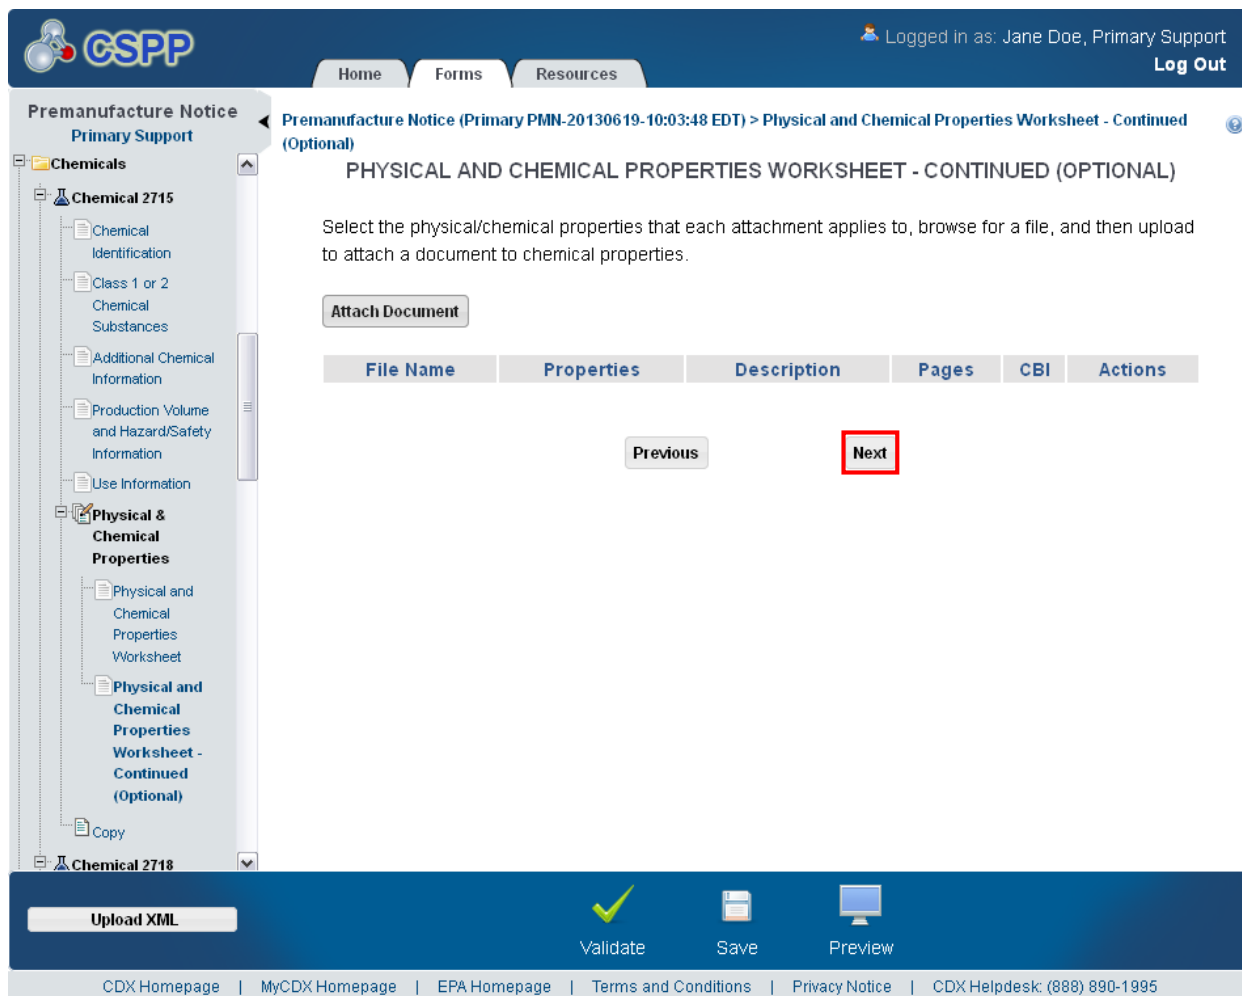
CSPP

Logged in as: Jane Doe, Primary Support
Log Out

Home | Forms | Resources

Premanufacture Notice
Primary Support

Chemicals
Chemical 2715
Chemical Identification
Class 1 or 2 Chemical Substances
Additional Chemical Information
Production Volume and Hazard/Safety Information
Use Information
Physical & Chemical Properties
Physical and Chemical Properties Worksheet
Physical and Chemical Properties Worksheet - Continued (Optional)
Copy
Chemical 2718

Premanufacture Notice (Primary PMN-20130619-10:03:48 EDT) > Physical and Chemical Properties Worksheet - Continued (Optional)

PHYSICAL AND CHEMICAL PROPERTIES WORKSHEET - CONTINUED (OPTIONAL)

Select the physical/chemical properties that each attachment applies to, browse for a file, and then upload to attach a document to chemical properties.

Attach Document

| File Name | Properties | Description | Pages | CBI | Actions |
|---|---|---|---|---|---|

Previous
Next

Upload XML
Validate
Save
Preview

CDX Homepage | MyCDX Homepage | EPA Homepage | Terms and Conditions | Privacy Notice | CDX Helpdesk: (888) 890-1995